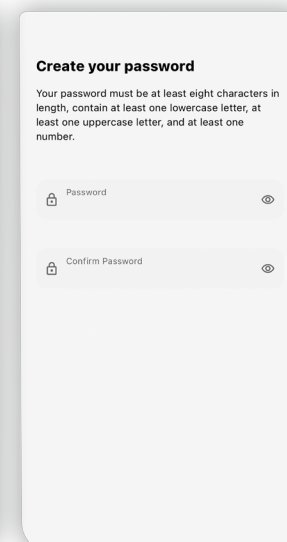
Create your password

Your password must be at least eight characters in length, contain at least one lowercase letter, at least one uppercase letter, and at least one number.

Password

Confirm Password